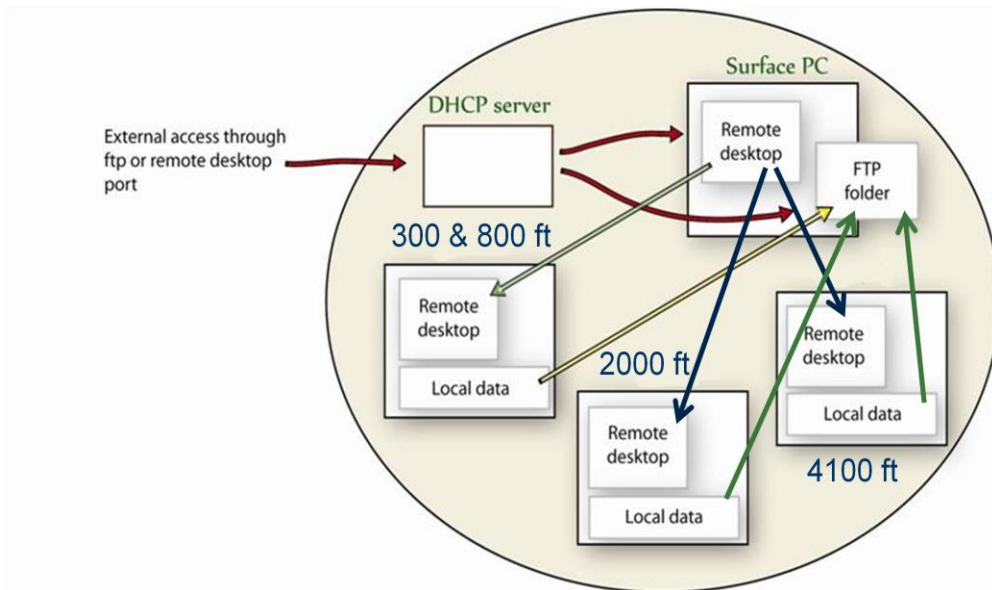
External access through ftp or remote desktop port

DHCP server

Surface PC

Remote desktop

FTP folder

300 & 800 ft

Remote desktop

Local data

2000 ft

Remote desktop

Local data

Remote desktop

Local data

4100 ft